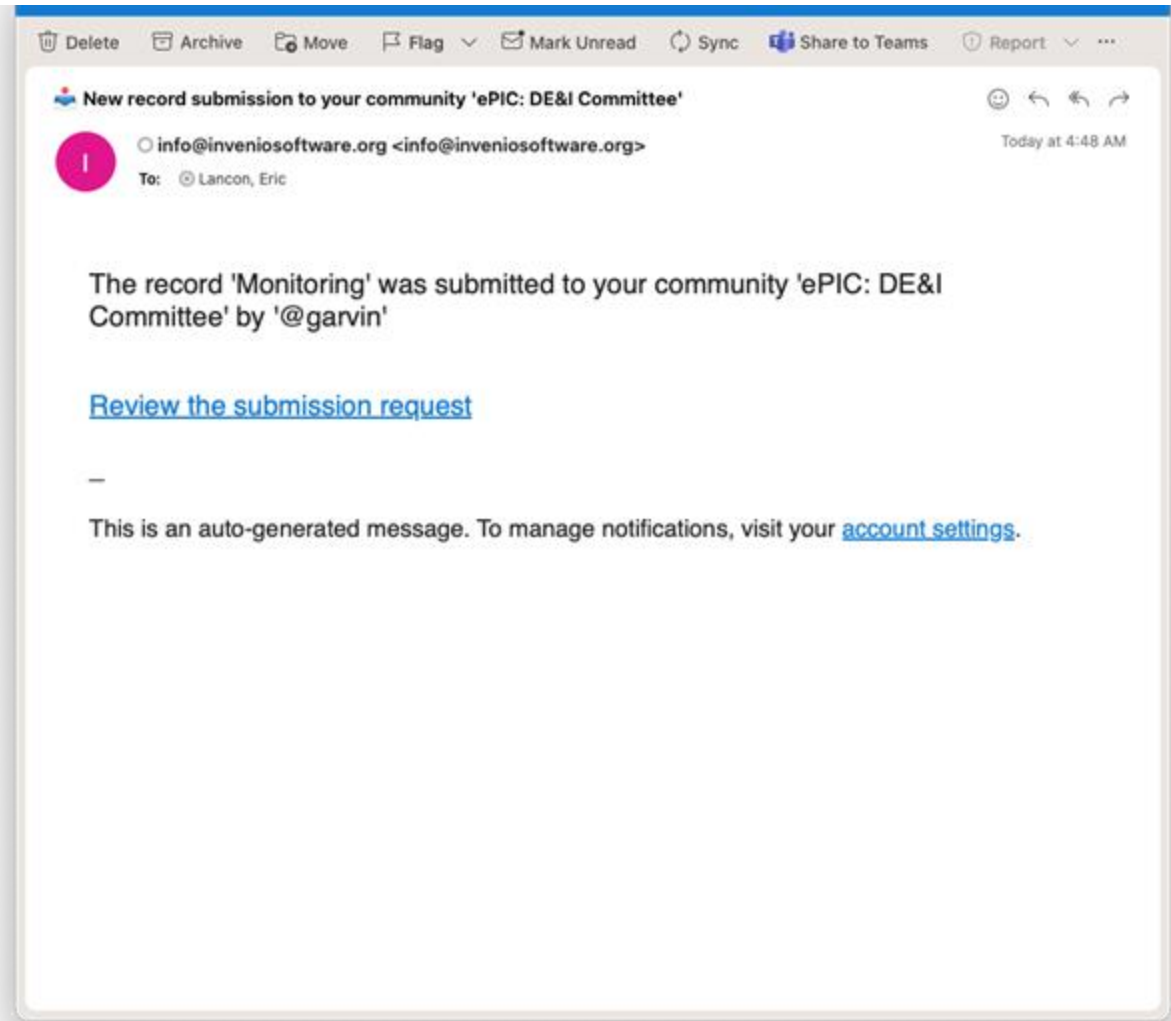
Delete Archive Move Flag Mark Unread Sync Share to Teams Report ···

New record submission to your community 'ePIC: DE&I Committee'

I

info@inveniosoftware.org <info@inveniosoftware.org>

To: Lancon, Eric

Today at 4:48 AM

The record 'Monitoring' was submitted to your community 'ePIC: DE&I Committee' by '@garvin'

Review the submission request

–

This is an auto-generated message. To manage notifications, visit your account settings.